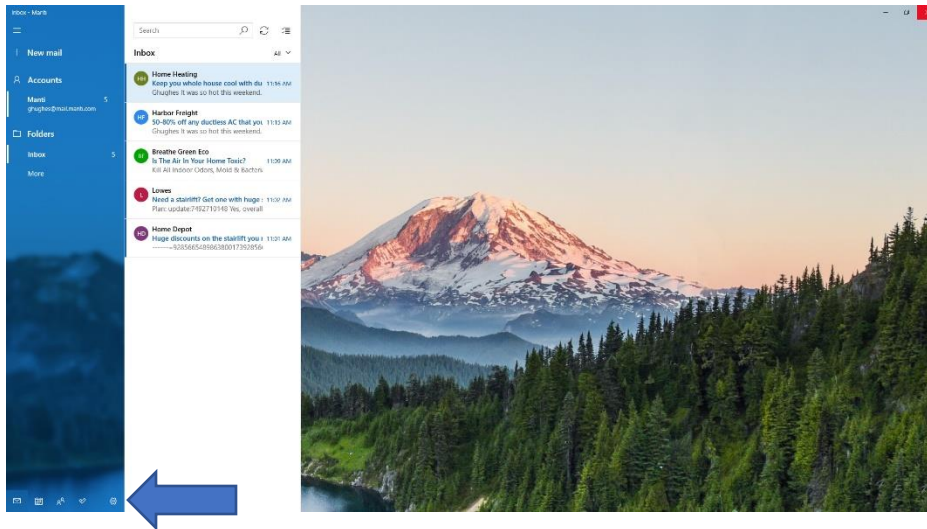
Inbox - Manti

New mail

Accounts

Manti 5
ghughes@mail.manti.com

Folders

Inbox 5

More

Search

Inbox All

HH Home Heating
Keep you whole house cool with du 11:56 AM
Ghughes It was so hot this weekend.

HF Harbor Freight
50-80% off any ductless AC that you 11:15 AM
Ghughes It was so hot this weekend.

BE Breathe Green Eco
Is The Air In Your Home Toxic? 11:39 AM
Kill All Indoor Odors, Mold & Bacteri

L Lowes
Need a stairlift? Get one with huge 11:32 AM
Plan: update:7492710148 Yes, overall

HD Home Depot
Huge discounts on the stairlift you 11:31 AM
-------928566549863800173928S6